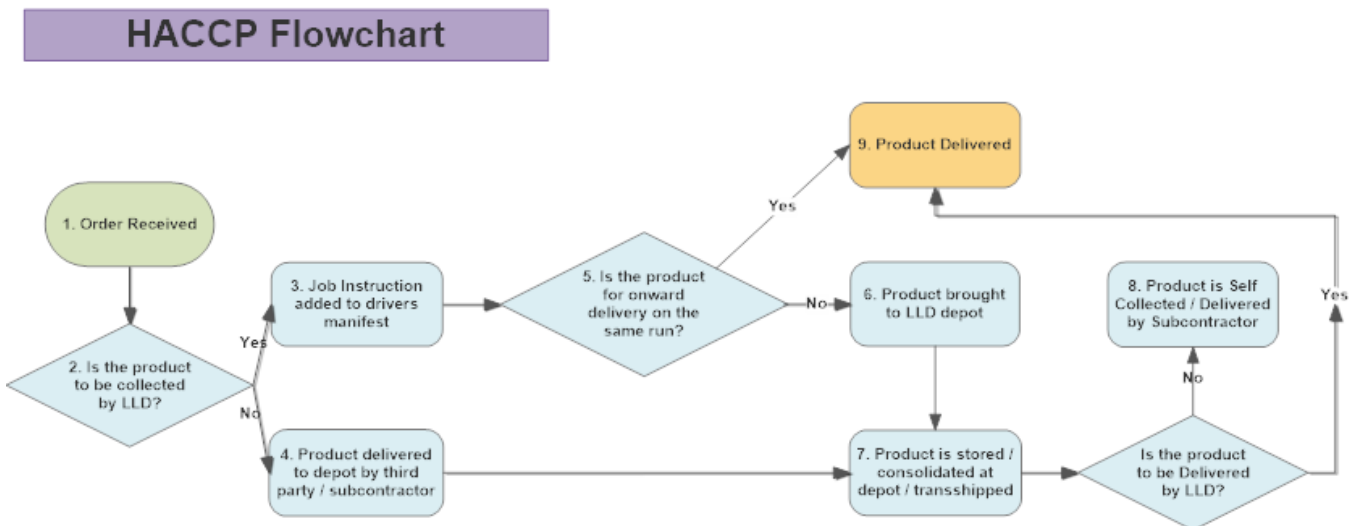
HACCP Flowchart

1. Order Received

2. Is the product to be collected by LLD?

Yes

No

3. Job Instruction added to drivers manifest

4. Product delivered to depot by third party / subcontractor

5. Is the product for onward delivery on the same run?

Yes

No

9. Product Delivered

6. Product brought to LLD depot

7. Product is stored / consolidated at depot / transshipped

Is the product to be Delivered by LLD?

No

Yes

8. Product is Self Collected / Delivered by Subcontractor